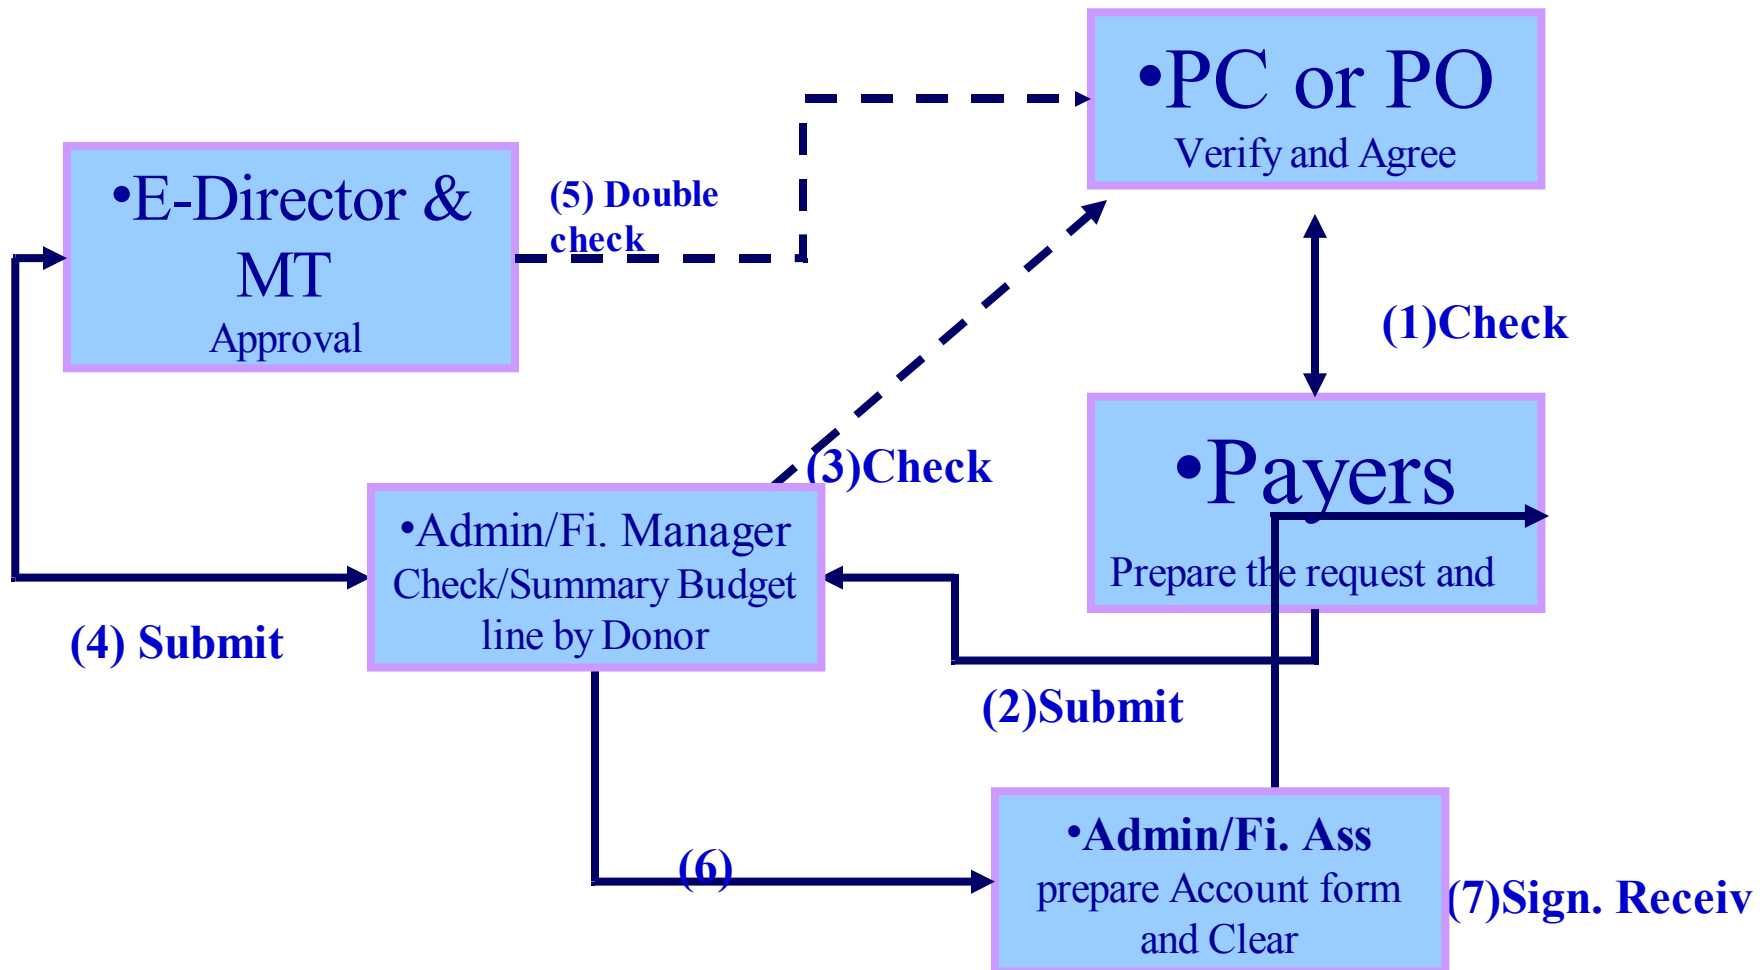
•PC or PO
Verify and Agree

•E-Director & MT
Approval

(5) Double check

(1)Check

•Payers
Prepare the request and

(3)Check

•Admin/Fi. Manager
Check/Summary Budget line by Donor

(4) Submit

(2)Submit

(6)

•Admin/Fi. Ass
prepare Account form and Clear

(7)Sign. Receiv